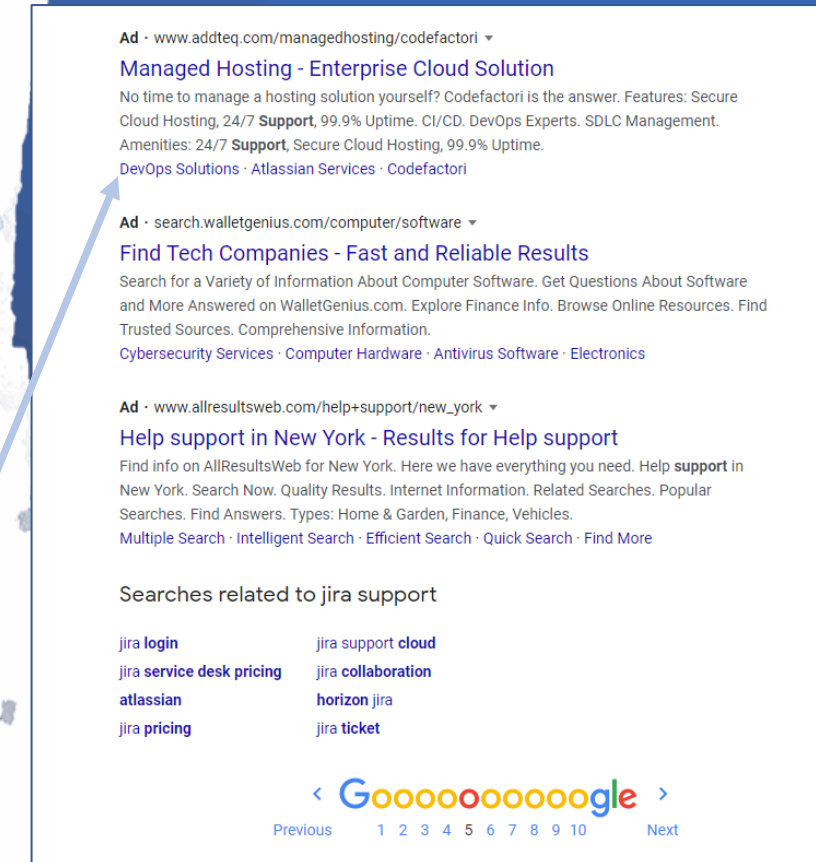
Ad · www.addteq.com/managedhosting/codefactori ▾

Managed Hosting - Enterprise Cloud Solution

No time to manage a hosting solution yourself? Codefactori is the answer. Features: Secure Cloud Hosting, 24/7 Support, 99.9% Uptime. CI/CD. DevOps Experts. SDLC Management. Amenities: 24/7 Support, Secure Cloud Hosting, 99.9% Uptime.

DevOps Solutions · Atlassian Services · Codefactori

Ad · search.walletgenius.com/computer/software ▾

Find Tech Companies - Fast and Reliable Results

Search for a Variety of Information About Computer Software. Get Questions About Software and More Answered on WalletGenius.com. Explore Finance Info. Browse Online Resources. Find Trusted Sources. Comprehensive Information.

Cybersecurity Services · Computer Hardware · Antivirus Software · Electronics

Ad · www.allresultsweb.com/help+support/new_york ▾

Help support in New York - Results for Help support

Find info on AllResultsWeb for New York. Here we have everything you need. Help support in New York. Search Now. Quality Results. Internet Information. Related Searches. Popular Searches. Find Answers. Types: Home & Garden, Finance, Vehicles.

Multiple Search · Intelligent Search · Efficient Search · Quick Search · Find More

Searches related to jira support

jira login
jira service desk pricing
atlassian
jira pricing

jira support cloud
jira collaboration
horizon jira
jira ticket

‹ Goooooooooogle ›
Previous 1 2 3 4 5 6 7 8 9 10 Next